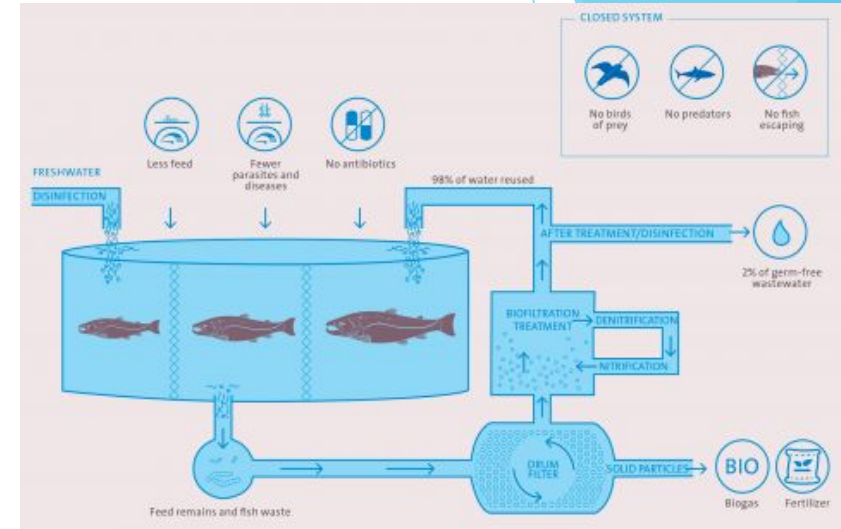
CLOSED SYSTEM

No birds of prey

No predators

No fish escaping

Less feed

Fewer parasites and diseases

No antibiotics

FRESHWATER

DISINFECTION

98% of water reused

AFTER TREATMENT/DISINFECTION

2% of germ-free wastewater

BIOFILTRATION TREATMENT

DENITRIFICATION

NITRIFICATION

DRUM FILTER

SOLID PARTICLES

BIO

Biogas

Fertilizer

Feed remains and fish waste